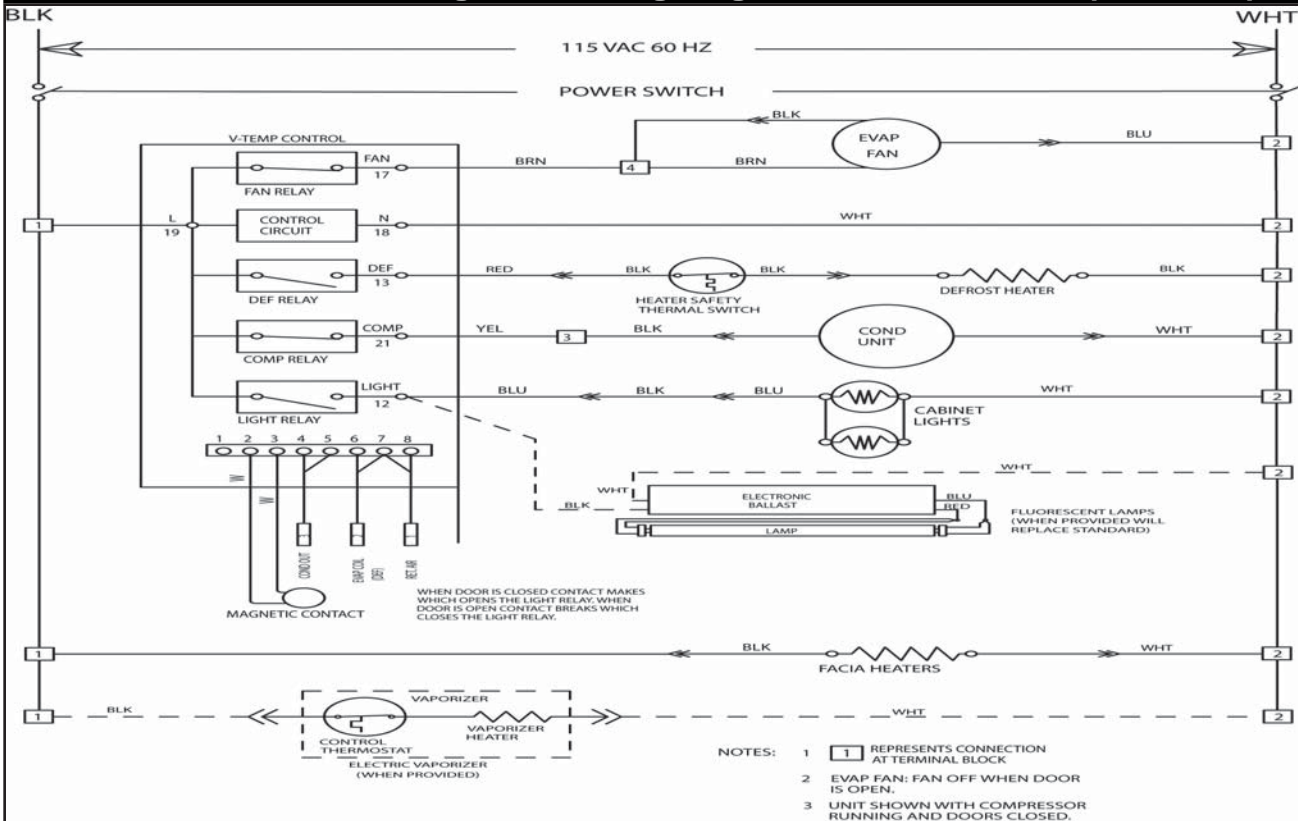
BLK

WHT

115 VAC 60 HZ

POWER SWITCH

V-TEMP CONTROL

BLK

EVAP FAN

BLU

2

FAN 17

FAN RELAY

BRN

4

BRN

1

L 19

CONTROL CIRCUIT

N 18

WHT

2

DEF 13

DEF RELAY

RED

BLK

HEATER SAFETY THERMAL SWITCH

BLK

DEFROST HEATER

BLK

2

COMP 21

COMP RELAY

YEL

3

BLK

COND UNIT

WHT

2

LIGHT 12

LIGHT RELAY

BLU

BLK

BLU

CABINET LIGHTS

WHT

2

1 2 3 4 5 6 7 8

W

W

COND OUT

EVAP COIL (DEF)

RET AIR

MAGNETIC CONTACT

WHT

2

WHT

BLK

ELECTRONIC BALLAST

BLU

RED

LAMP

FLUORESCENT LAMPS (WHEN PROVIDED WILL REPLACE STANDARD)

WHEN DOOR IS CLOSED CONTACT MAKES WHICH OPENS THE LIGHT RELAY. WHEN DOOR IS OPEN CONTACT BREAKS WHICH CLOSES THE LIGHT RELAY.

1

BLK

FACIA HEATERS

WHT

2

1

BLK

VAPORIZER

CONTROL THERMOSTAT

VAPORIZER HEATER

ELECTRIC VAPORIZER (WHEN PROVIDED)

WHT

2

NOTES: 1 [1] REPRESENTS CONNECTION AT TERMINAL BLOCK

2 EVAP FAN: FAN OFF WHEN DOOR IS OPEN.

3 UNIT SHOWN WITH COMPRESSOR RUNNING AND DOORS CLOSED.